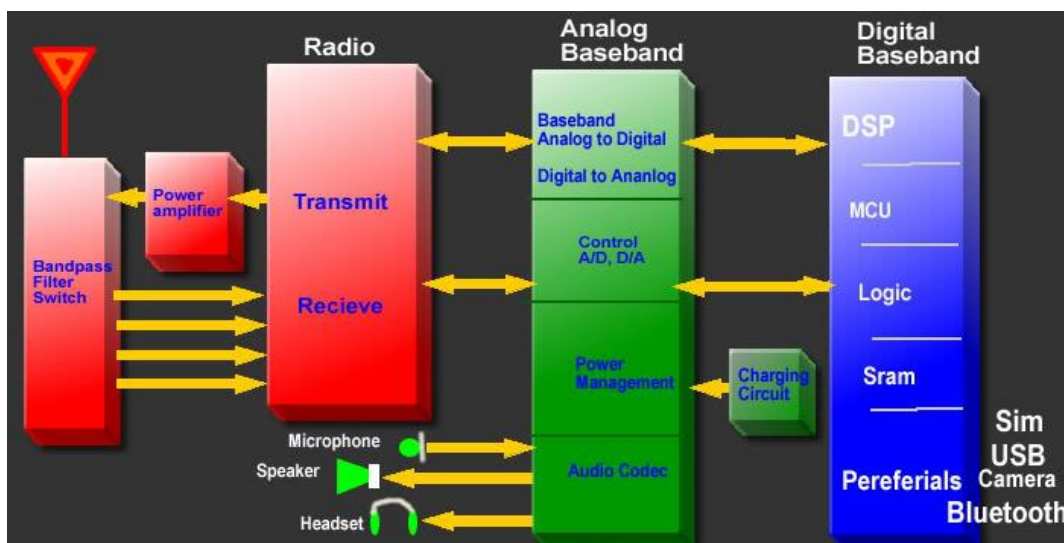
Radio

Analog Baseband

Digital Baseband

Bandpass Filter Switch

Power amplifier

Transmit

Recieve

Baseband Analog to Digital

Digital to Ananlog

Control A/D, D/A

Power Management

Audio Codec

Charging Circuit

DSP

MCU

Logic

Sram

Perefierials

Sim

USB

Camera

Bluetooth

Microphone

Speaker

Headset